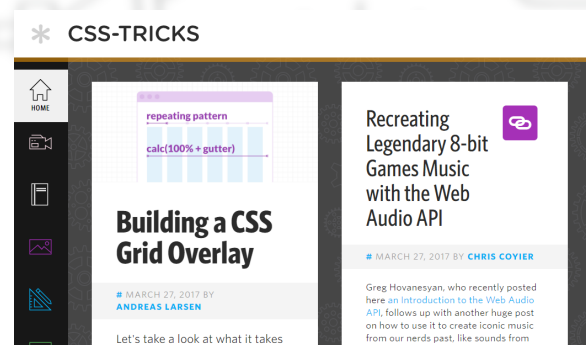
CSS-TRICKS

HOME

repeating pattern

calc(100% + gutter)

Building a CSS Grid Overlay

# MARCH 27, 2017 BY ANDREAS LARSEN

Let's take a look at what it takes

Recreating Legendary 8-bit Games Music with the Web Audio API

# MARCH 27, 2017 BY CHRIS COYIER

Greg Hovanesyan, who recently posted here an Introduction to the Web Audio API, follows up with another huge post on how to use it to create iconic music from our nerds past, like sounds from